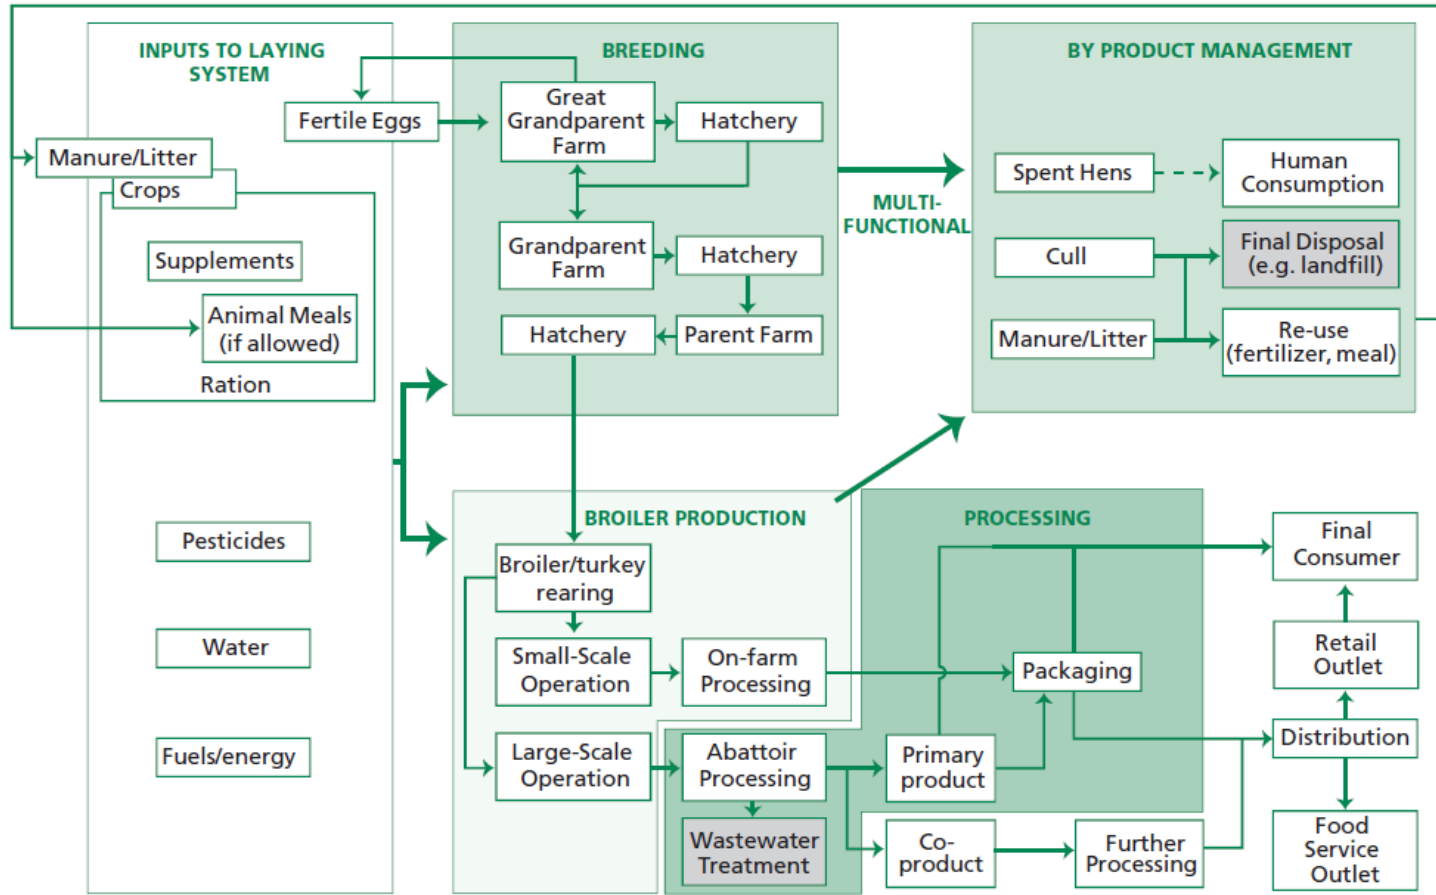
INPUTS TO LAYING SYSTEM

Fertile Eggs

Manure/Litter

Crops

Supplements

Animal Meals (if allowed)

Ration

Pesticides

Water

Fuels/energy

BREEDING

Great Grandparent Farm

Hatchery

Grandparent Farm

Hatchery

Hatchery

Parent Farm

MULTI-FUNCTIONAL

BY PRODUCT MANAGEMENT

Spent Hens

Human Consumption

Cull

Final Disposal (e.g. landfill)

Manure/Litter

Re-use (fertilizer, meal)

BROILER PRODUCTION

Broiler/turkey rearing

Small-Scale Operation

On-farm Processing

Large-Scale Operation

Abattoir Processing

Wastewater Treatment

PROCESSING

Packaging

Primary product

Co-product

Further Processing

Final Consumer

Retail Outlet

Distribution

Food Service Outlet